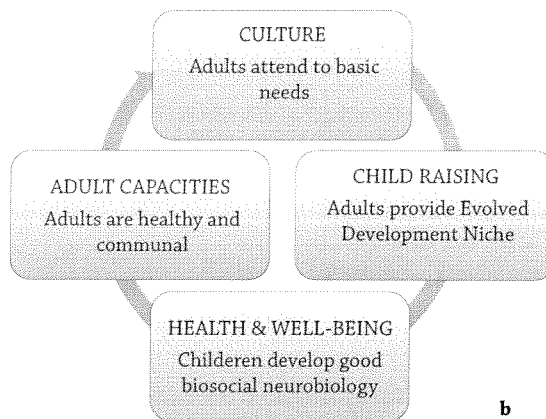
CULTURE
Adults attend to basic needs

CHILD RAISING
Adults provide Evolved Development Niche

HEALTH & WELL-BEING
Childeren develop good biosocial neurobiology

ADULT CAPACITIES
Adults are healthy and communal

b